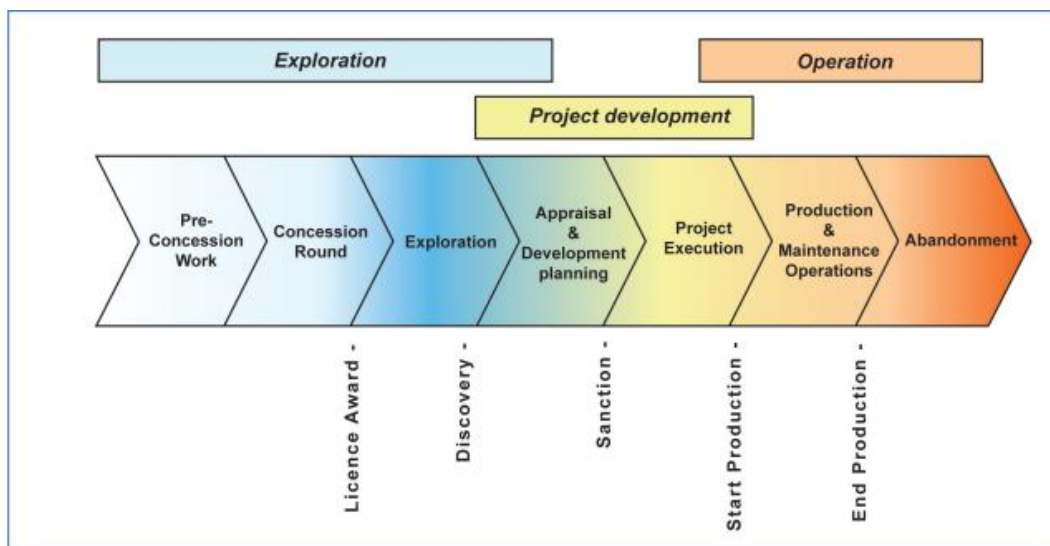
Exploration

Operation

Project development

Pre-Concession Work

Concession Round

Exploration

Appraisal & Development planning

Project Execution

Production & Maintenance Operations

Abandonment

Licence Award -

Discovery -

Sanction -

Start Production -

End Production -